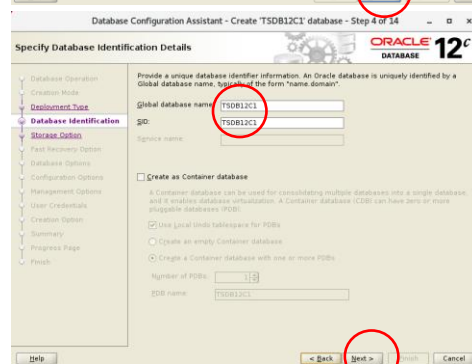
Database Configuration Assistant - Create 'TSDB12C1' database - Step 4 of 14

Specify Database Identification Details

ORACLE DATABASE 12c

Database Operation
Creation Mode
Deployment Type
Database Identification
Storage Option
Fast Recovery Option
Database Options
Configuration Options
Management Options
User Credentials
Creation Option
Summary
Progress Page
Finish

Provide a unique database identifier information. An Oracle database is uniquely identified by a Global database name, typically of the form "name.domain".

Global database name: TSDB12C1

SID: TSDB12C1

Service name:

Create as Container database

A Container database can be used for consolidating multiple databases into a single database and it enables database virtualization. A Container database (CDB) can have zero or more pluggable databases (PDB).

Use Local Undo tablespace for PDBs

Create an empty Container database

Create a Container database with one or more PDBs

Number of PDBs: 1

PDB name: TSDB12C1

Help

< Back

Next >

Finish

Cancel